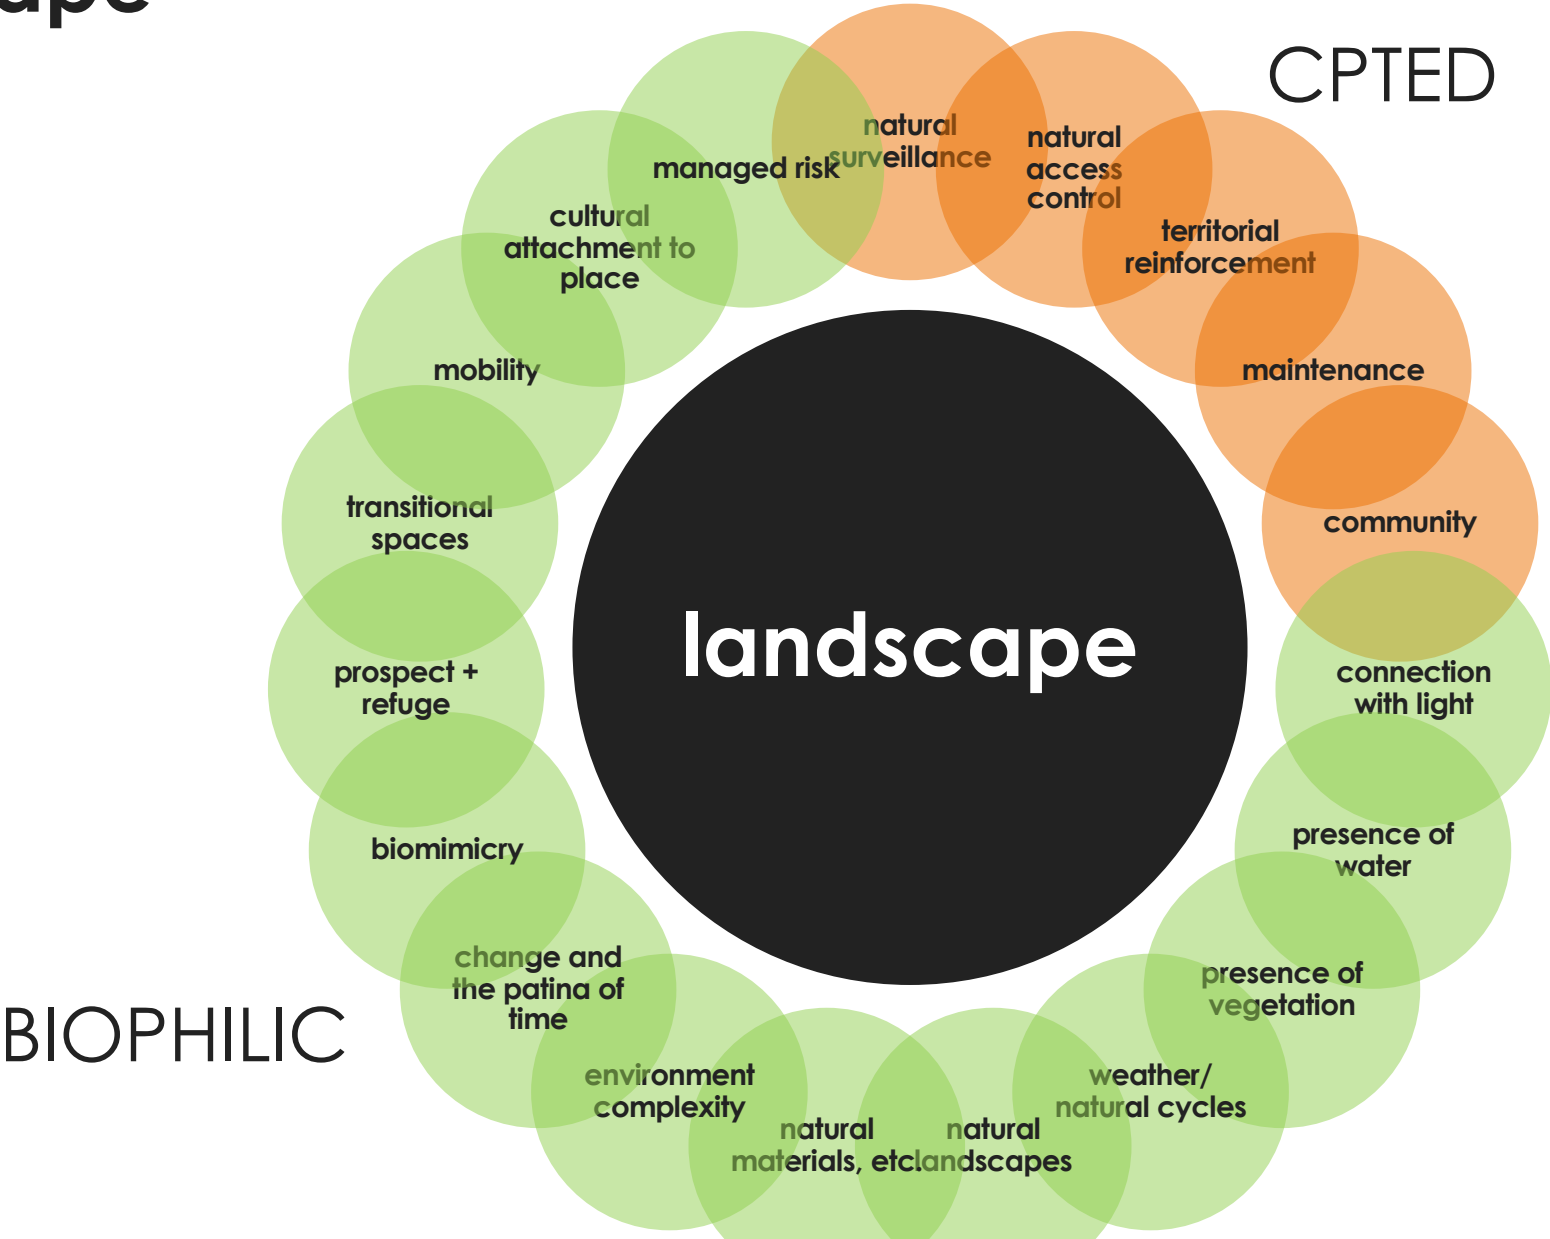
ape

CPTED

natural surveillance

natural access control

territorial reinforcement

maintenance

community

connection with light

presence of water

presence of vegetation

weather/ natural cycles

natural landscapes

natural materials, etc.

environment complexity

change and the patina of time

biomimicry

prospect + refuge

transitional spaces

mobility

cultural attachment to place

managed risk

landscape

BIOPHILIC